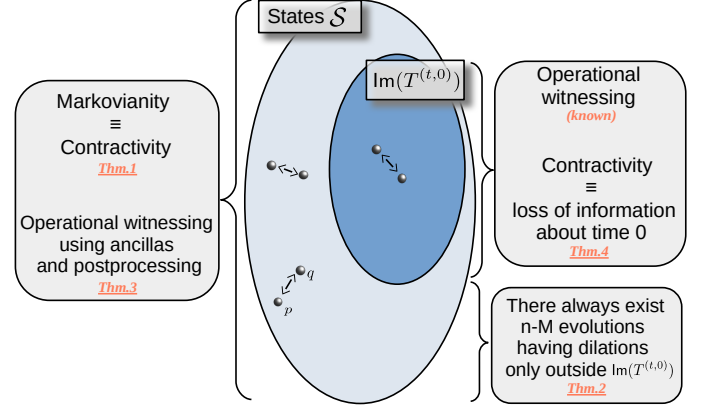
States $\mathcal{S}$

$\text{Im}(T^{(t,0)})$

Markovianity
≡
Contractivity
Thm.1

Operational witnessing using ancillas and postprocessing
Thm.3

$q$

$p$

Operational witnessing
(known)

Contractivity
≡
loss of information about time 0
Thm.4

There always exist n-M evolutions having dilations only outside $\text{Im}(T^{(t,0)})$
Thm.2